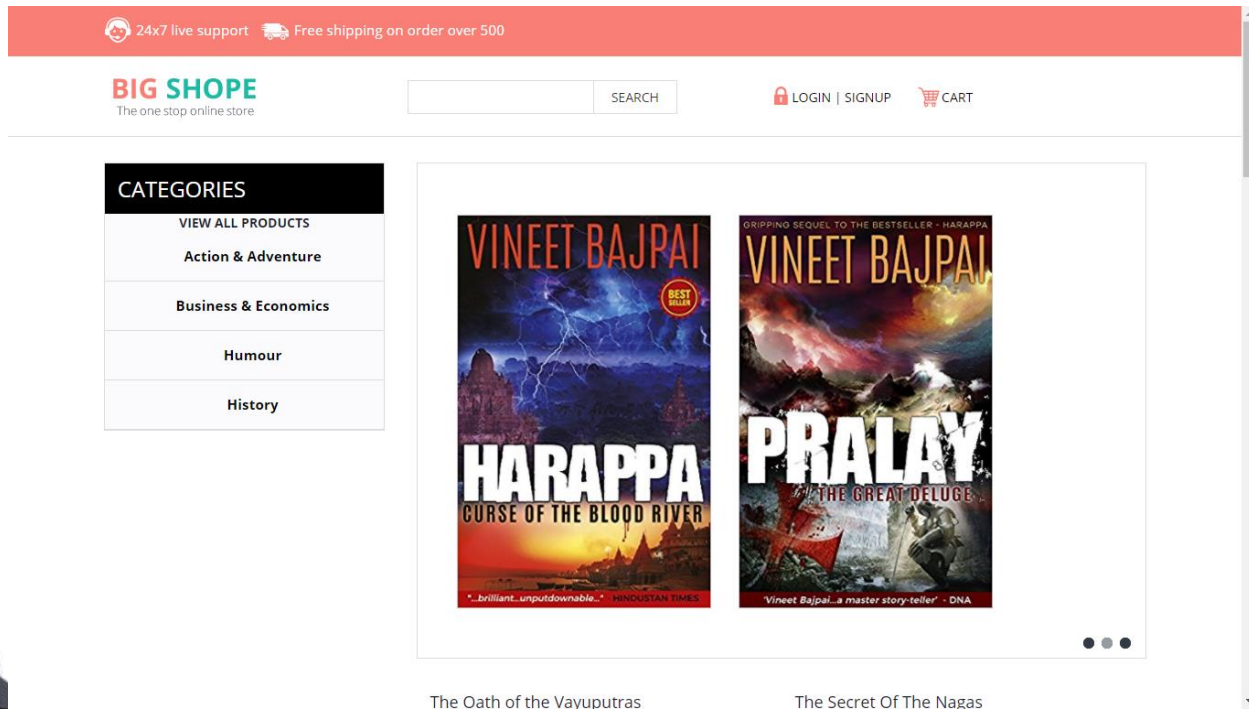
24x7 live support Free shipping on order over 500

BIG SHOPE
The one stop online store

SEARCH

LOGIN | SIGNUP CART

CATEGORIES
VIEW ALL PRODUCTS
Action & Adventure
Business & Economics
Humour
History

VINEET BAJPAI
BEST SELLER
HARAPPA
CURSE OF THE BLOOD RIVER
"...brilliant...unputdownable..." HINDUSTAN TIMES

GRIPPING SEQUEL TO THE BESTSELLER - HARAPPA
VINEET BAJPAI
PRALAY
THE GREAT DELUGE
'Vineet Bajpai...a master story-teller' - DNA

The Oath of the Vayuputras
The Secret Of The Nagas